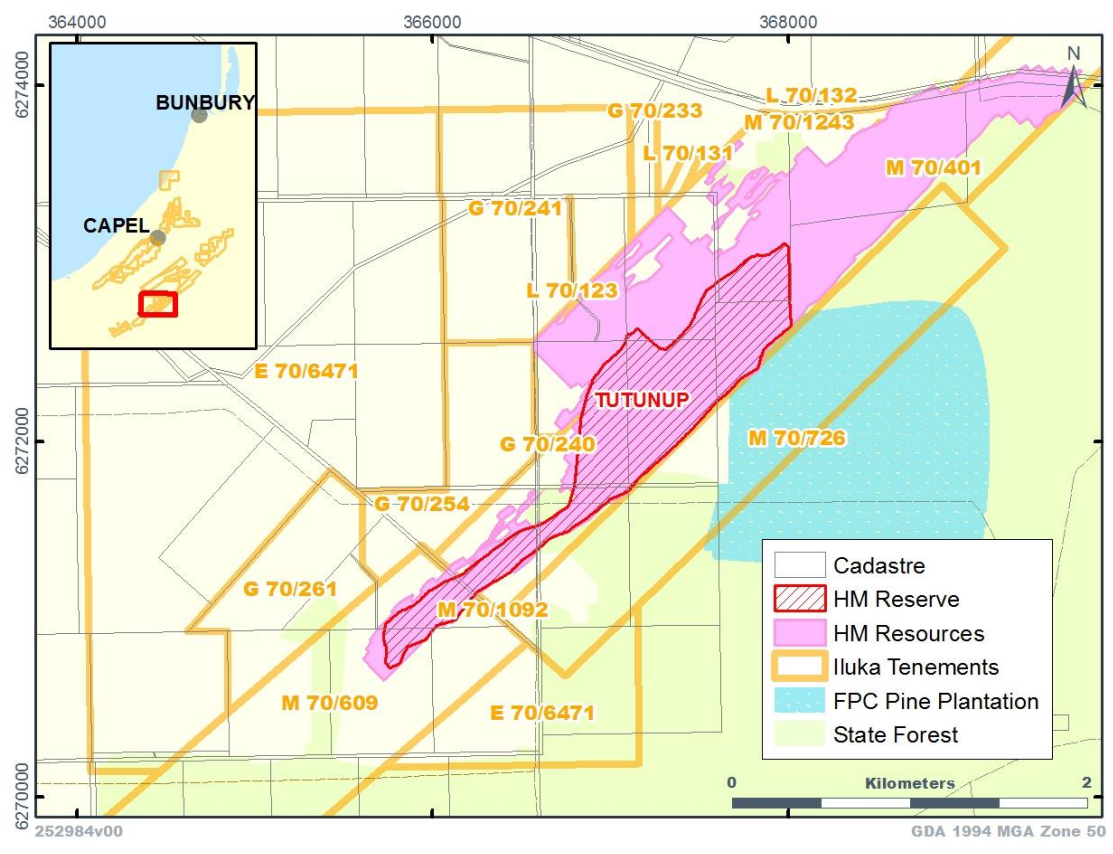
364000
366000
368000
6274000
6272000
6270000
N
BUNBURY
CAPEL
L 70/132
G 70/233
M 70/1243
L 70/131
M 70/401
G 70/241
L 70/123
E 70/6471
TUTUNUP
G 70/240
M 70/726
G 70/254
G 70/261
M 70/1092
M 70/609
E 70/6471

| | |
|---|---|
| | Cadastre |
| | HM Reserve |
| | HM Resources |
| | Iluka Tenements |
| | FPC Pine Plantation |
| | State Forest |

0 Kilometers 2
252984v00
GDA 1994 MGA Zone 50